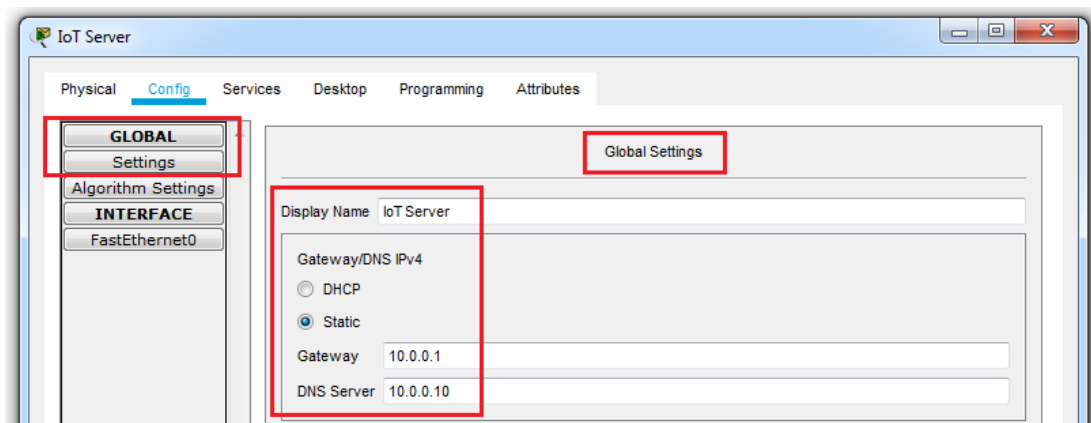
IoT Server

Physical Config Services Desktop Programming Attributes

GLOBAL
Settings
Algorithm Settings
INTERFACE
FastEthernet0

Global Settings

Display Name IoT Server

Gateway/DNS IPv4
DHCP
Static
Gateway 10.0.0.1
DNS Server 10.0.0.10